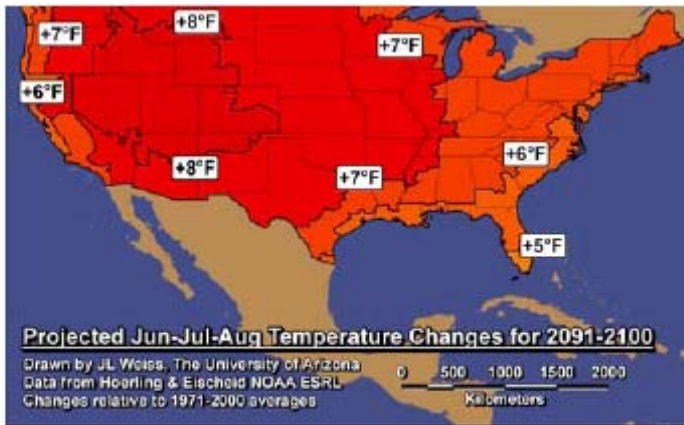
+7°F
+8°F
+7°F
+6°F
+8°F
+7°F
+6°F
+5°F

Projected Jun-Jul-Aug Temperature Changes for 2091-2100

Drawn by JL Weiss, The University of Arizona
Data from Hoerling & Eischeid NOAA ESRL
Changes relative to 1971-2000 averages

0 500 1000 1500 2000
Kilometers